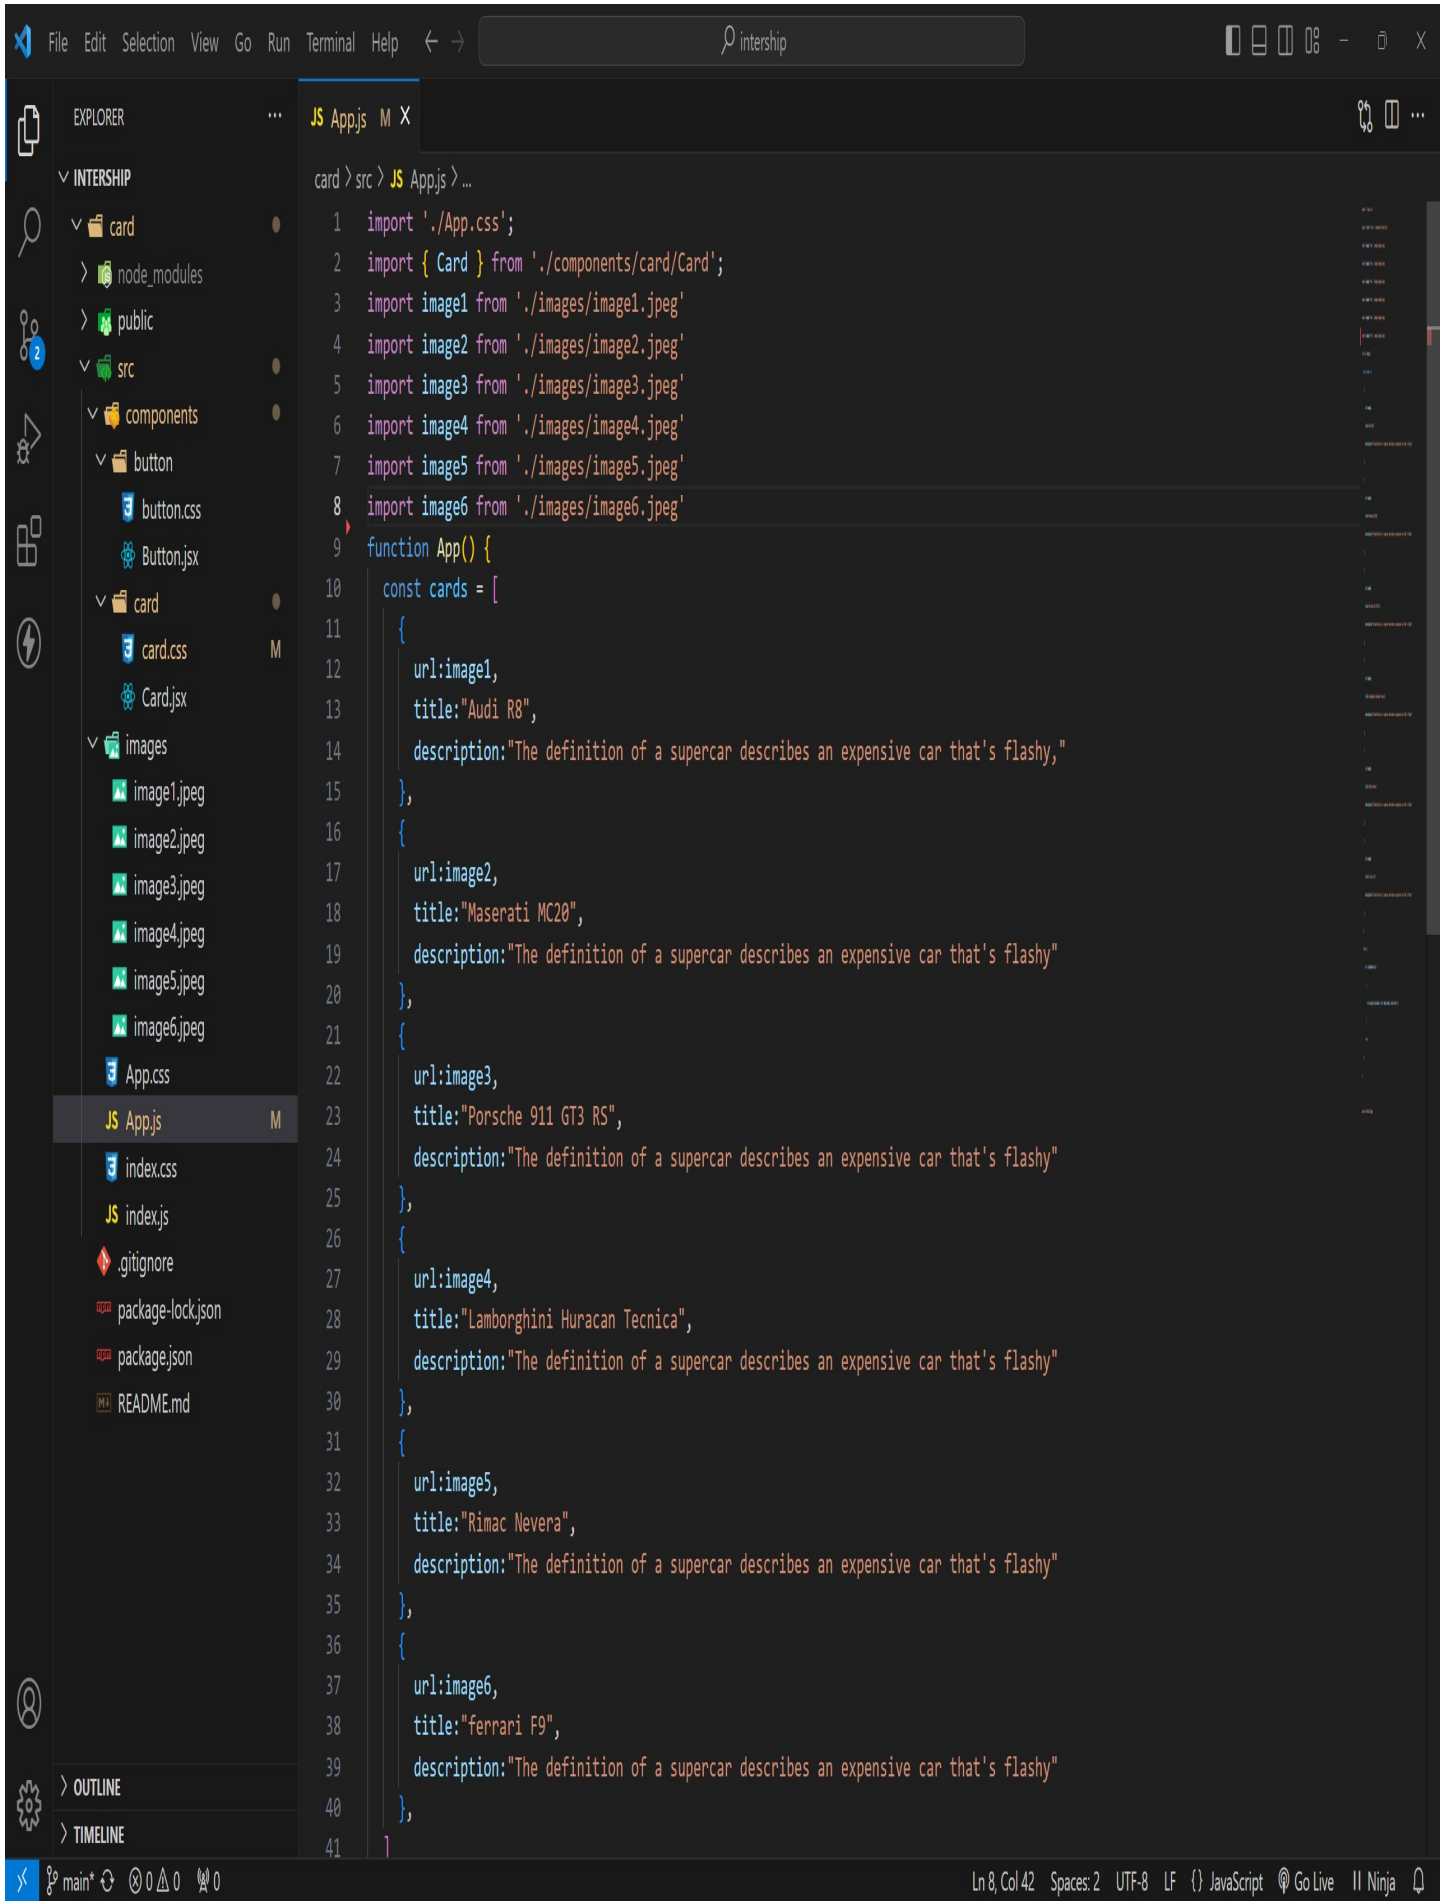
File Edit Selection View Go Run Terminal Help ← → intership

EXPLORER ...

JS App.js M X

INTERSHIP
card
node_modules
public
src
components
button
button.css
Button.jsx
card
card.css M
Card.jsx
images
image1.jpeg
image2.jpeg
image3.jpeg
image4.jpeg
image5.jpeg
image6.jpeg
App.css
JS App.js M
index.css
JS index.js
.gitignore
package-lock.json
package.json
README.md

OUTLINE
TIMELINE

card > src > JS App.js > ...

```
1 import './App.css';
2 import { Card } from './components/card/Card';
3 import image1 from './images/image1.jpeg'
4 import image2 from './images/image2.jpeg'
5 import image3 from './images/image3.jpeg'
6 import image4 from './images/image4.jpeg'
7 import image5 from './images/image5.jpeg'
8 import image6 from './images/image6.jpeg'
9 function App() {
10   const cards = [
11     {
12       url:image1,
13       title:"Audi R8",
14       description:"The definition of a supercar describes an expensive car that's flashy,"
15     },
16     {
17       url:image2,
18       title:"Maserati MC20",
19       description:"The definition of a supercar describes an expensive car that's flashy"
20     },
21     {
22       url:image3,
23       title:"Porsche 911 GT3 RS",
24       description:"The definition of a supercar describes an expensive car that's flashy"
25     },
26     {
27       url:image4,
28       title:"Lamborghini Huracan Tecnica",
29       description:"The definition of a supercar describes an expensive car that's flashy"
30     },
31     {
32       url:image5,
33       title:"Rimac Nevera",
34       description:"The definition of a supercar describes an expensive car that's flashy"
35     },
36     {
37       url:image6,
38       title:"ferrari F9",
39       description:"The definition of a supercar describes an expensive car that's flashy"
40     },
41   ]
```

main* ⊗ 0 ⚠ 0 ⚡0 Ln 8, Col 42 Spaces: 2 UTF-8 LF {} JavaScript Go Live Ninja